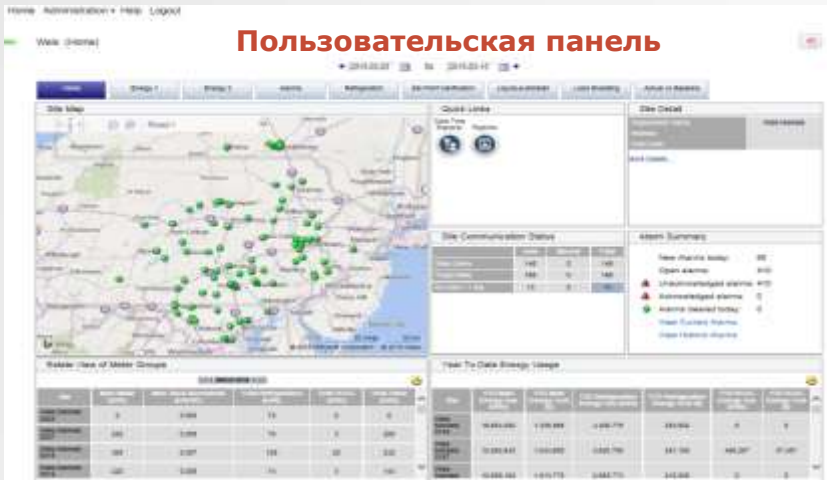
Home Administration ▾ Help Logout

Web (Home)

Пользовательская панель

2015-03-03 to 2015-03-17

Home | Energy 1 | Energy 2 | Alarms | Refrigeration | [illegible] | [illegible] | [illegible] | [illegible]

Site Map

Quick Links

Site Detail

Site Communication Status

Alarm Summary

New alarms today: 88
Open alarms: 410
Unacknowledged alarms: 410
Acknowledged alarms: 0
Alarms cleared today: 0
View Current Alarms
View Historic Alarms

Retailer View of Meter Groups

Year To Date Energy Usage